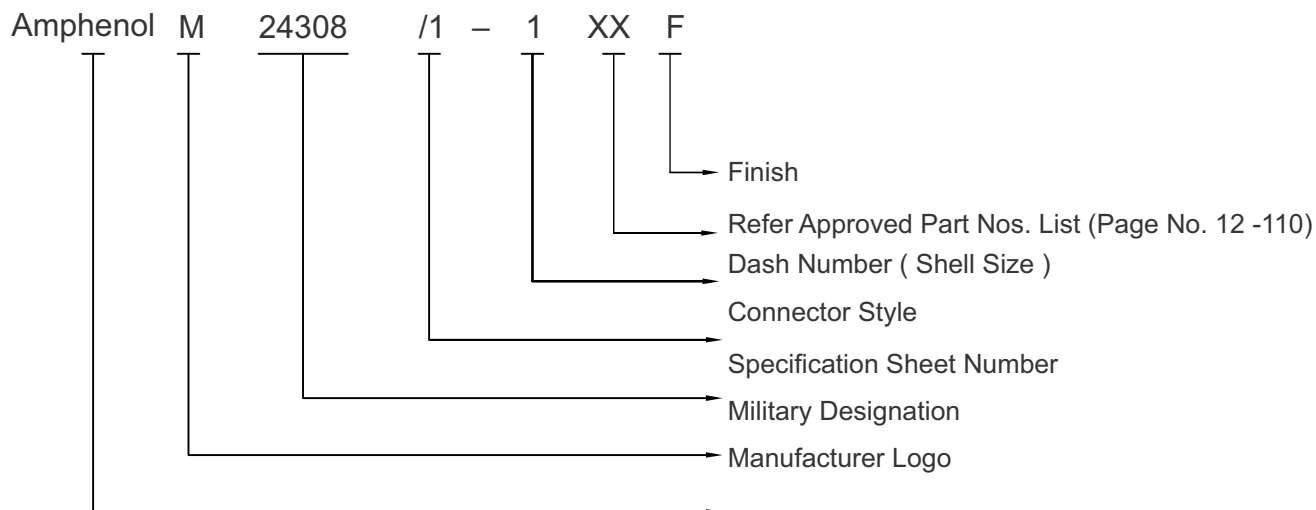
Amphenol M 24308 /1 – 1 XX F

Finish

Refer Approved Part Nos. List (Page No. 12 -110)

Dash Number ( Shell Size )

Connector Style

Specification Sheet Number

Military Designation

Manufacturer Logo